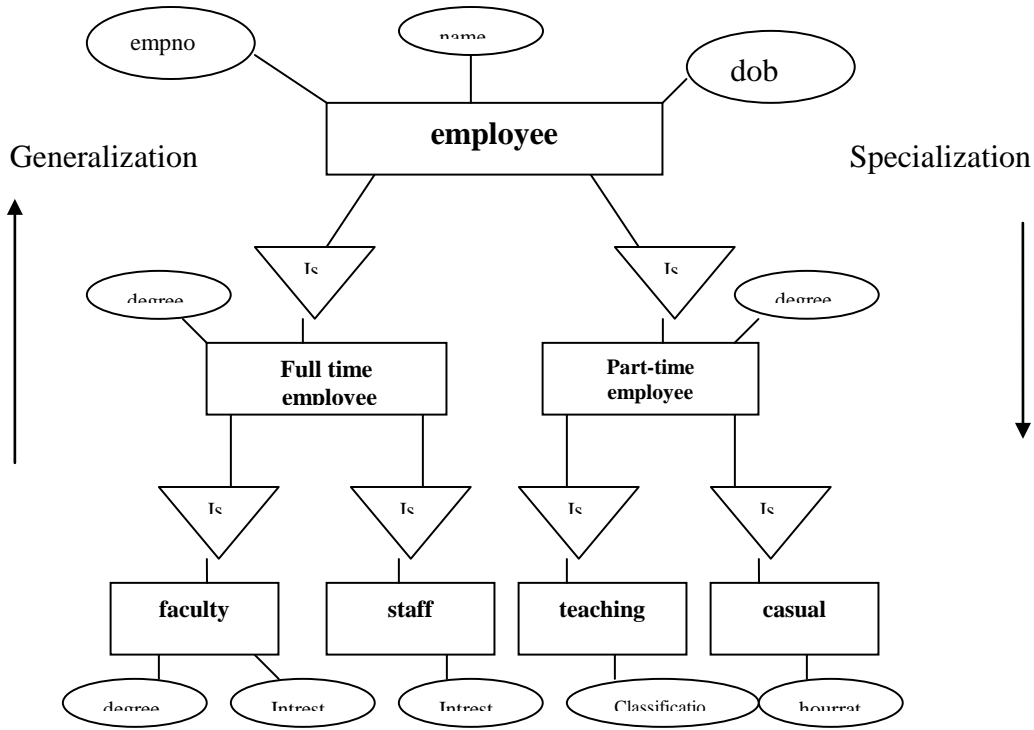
empno

name

dob

employee

Generalization

Specialization

Is

Is

degree

degree

Full time employee

Part-time employee

Is

Is

Is

Is

faculty

staff

teaching

casual

degree

Intrest

Intrest

Classificatio

hourrat